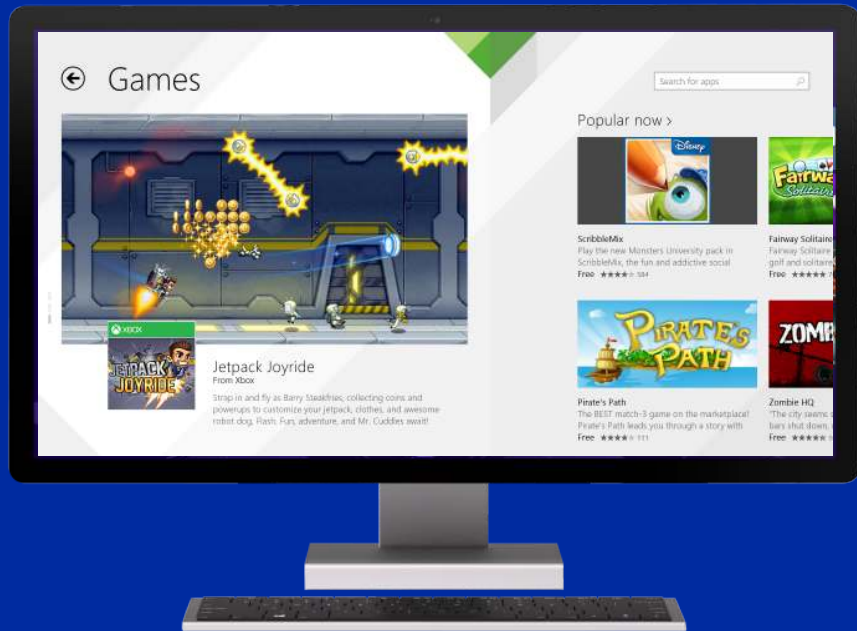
Games

Search for apps

Popular now >

XBOX

JETPACK JOYRIDE

Jetpack Joyride
From Xbox

Strap in and fly as Barry Steakfries, collecting coins and powerups to customize your jetpack, clothes, and awesome robot dog, Flash. Fun, adventure, and Mr. Cuddles await!

DISNEY

ScribbleMix
Play the new Monsters University pack in ScribbleMix, the fun and addictive social
Free ★★★★ 584

Fairway Solitaire

Fairway Solitaire
Fairway Solitaire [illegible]
golf and solitaire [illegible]
Free ★★★★★ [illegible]

Pirate's Path

Pirate's Path
The BEST match-3 game on the marketplace! Pirate's Path leads you through a story with
Free ★★★★ 111

ZOMB

Zombie HQ
"The city seems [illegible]
bars shut down, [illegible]
Free ★★★★★ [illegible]